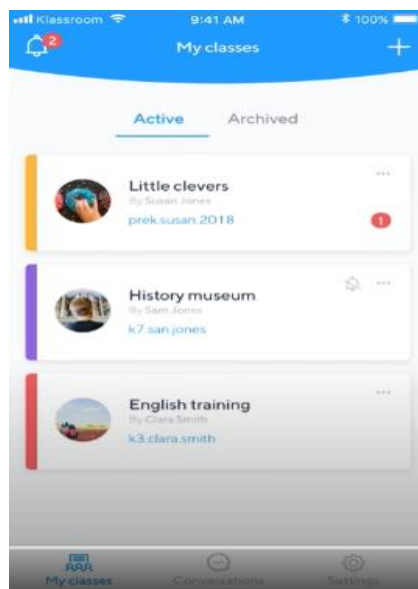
Klassroom 9:41 AM 100%

2

My classes

+

Active Archived

Little clevers
By Susan Jones
prek.susan.2018

...

1

History museum
By Sam Jones
k7.san.jones

...

English training
By Clara Smith
k3.clara.smith

...

My classes Conversations Settings